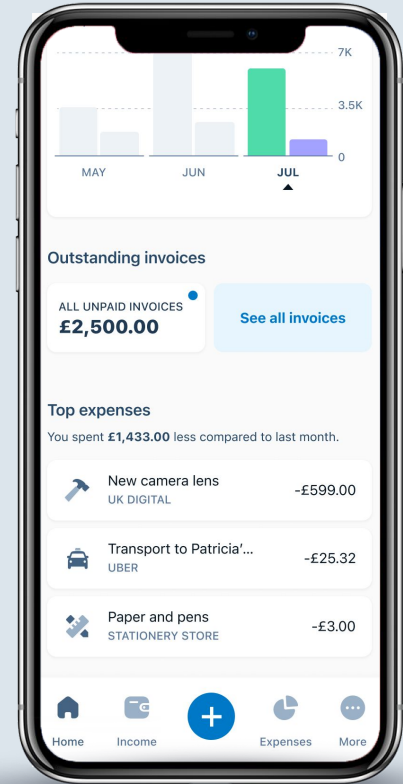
7K

3.5K

0

MAY

JUN

JUL

Outstanding invoices

ALL UNPAID INVOICES
£2,500.00

See all invoices

Top expenses

You spent **£1,433.00** less compared to last month.

New camera lens
UK DIGITAL
-£599.00

Transport to Patricia'...
UBER
-£25.32

Paper and pens
STATIONERY STORE
-£3.00

Home

Income

+

Expenses

More